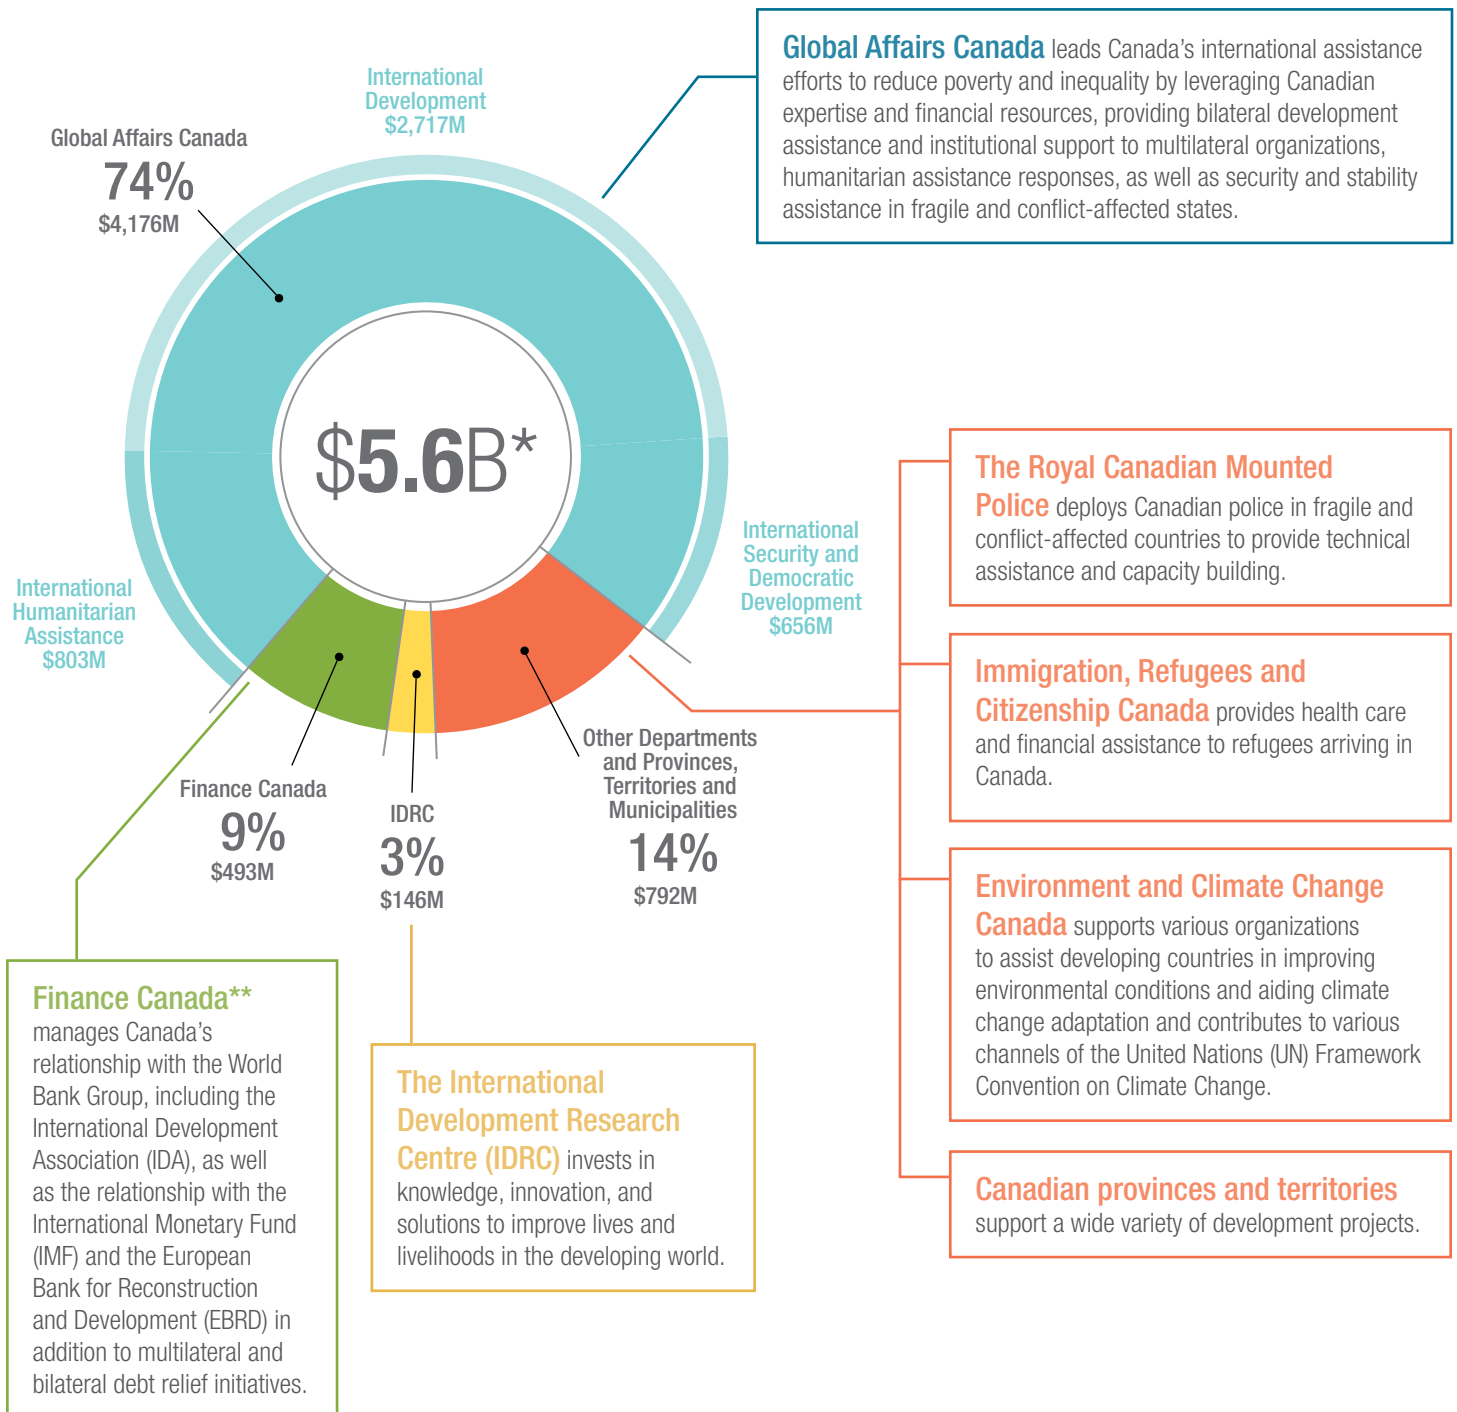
International Development
$2,717M

Global Affairs Canada
74%
$4,176M

$5.6B*

International Humanitarian Assistance
$803M

International Security and Democratic Development
$656M

Finance Canada
9%
$493M

IDRC
3%
$146M

Other Departments and Provinces, Territories and Municipalities
14%
$792M

Global Affairs Canada leads Canada's international assistance efforts to reduce poverty and inequality by leveraging Canadian expertise and financial resources, providing bilateral development assistance and institutional support to multilateral organizations, humanitarian assistance responses, as well as security and stability assistance in fragile and conflict-affected states.

The Royal Canadian Mounted Police deploys Canadian police in fragile and conflict-affected countries to provide technical assistance and capacity building.

Immigration, Refugees and Citizenship Canada provides health care and financial assistance to refugees arriving in Canada.

Environment and Climate Change Canada supports various organizations to assist developing countries in improving environmental conditions and aiding climate change adaptation and contributes to various channels of the United Nations (UN) Framework Convention on Climate Change.

Canadian provinces and territories support a wide variety of development projects.

Finance Canada** manages Canada's relationship with the World Bank Group, including the International Development Association (IDA), as well as the relationship with the International Monetary Fund (IMF) and the European Bank for Reconstruction and Development (EBRD) in addition to multilateral and bilateral debt relief initiatives.

The International Development Research Centre (IDRC) invests in knowledge, innovation, and solutions to improve lives and livelihoods in the developing world.